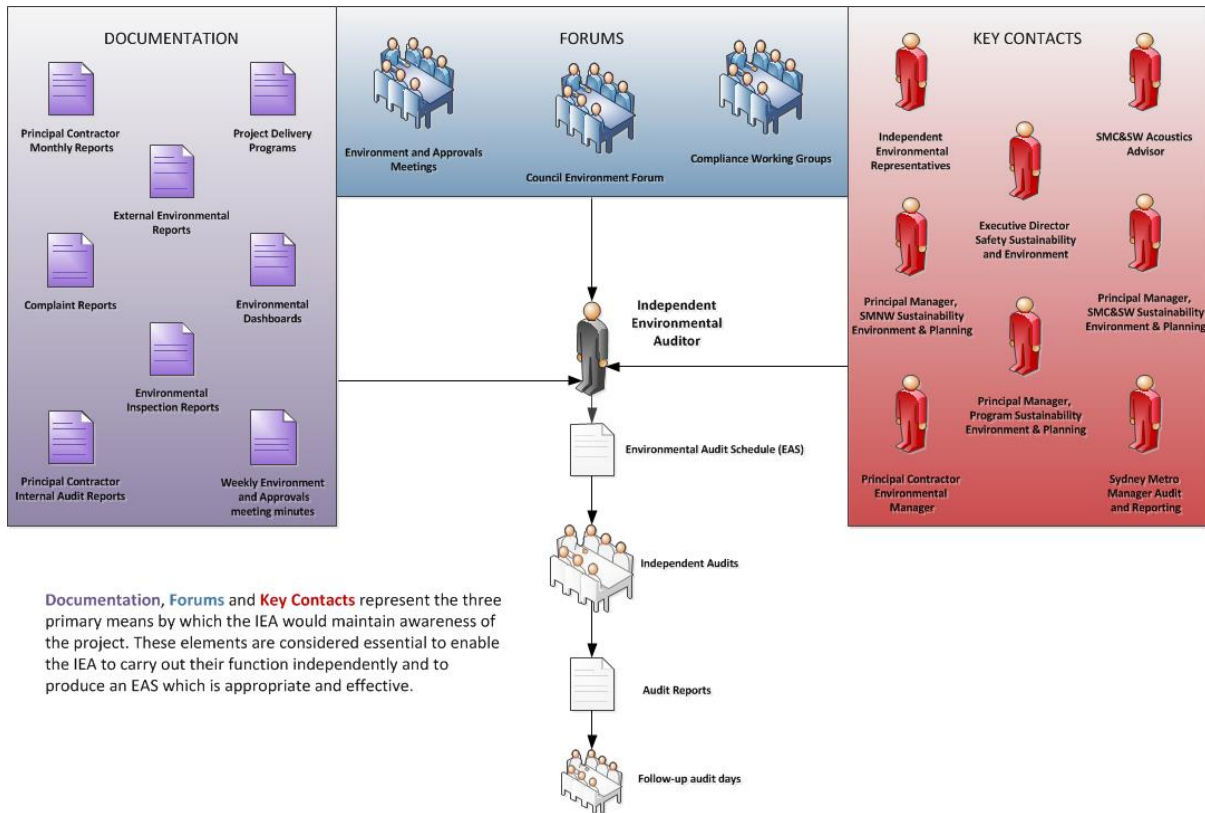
DOCUMENTATION

Principal Contractor Monthly Reports

Project Delivery Programs

External Environmental Reports

Complaint Reports

Environmental Dashboards

Environmental Inspection Reports

Principal Contractor Internal Audit Reports

Weekly Environment and Approvals meeting minutes

FORUMS

Environment and Approvals Meetings

Council Environment Forum

Compliance Working Groups

KEY CONTACTS

Independent Environmental Representatives

SMC&SW Acoustics Advisor

Executive Director Safety Sustainability and Environment

Principal Manager, SMNW Sustainability Environment & Planning

Principal Manager, SMC&SW Sustainability Environment & Planning

Principal Manager, Program Sustainability Environment & Planning

Principal Contractor Environmental Manager

Sydney Metro Manager Audit and Reporting

Independent Environmental Auditor

Environmental Audit Schedule (EAS)

Independent Audits

Audit Reports

Follow-up audit days

Documentation, Forums and Key Contacts represent the three primary means by which the IEA would maintain awareness of the project. These elements are considered essential to enable the IEA to carry out their function independently and to produce an EAS which is appropriate and effective.